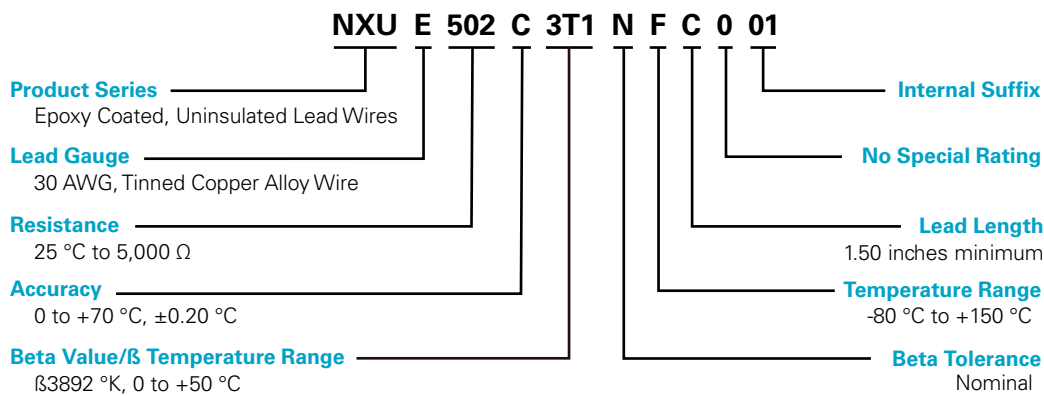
NXU E 502 C 3T1 N F C 0 01

Product Series
Epoxy Coated, Uninsulated Lead Wires

Lead Gauge
30 AWG, Tinned Copper Alloy Wire

Resistance
25 °C to 5,000 Ω

Accuracy
0 to +70 °C, ±0.20 °C

Beta Value/ß Temperature Range
ß3892 °K, 0 to +50 °C

Internal Suffix

No Special Rating

Lead Length
1.50 inches minimum

Temperature Range
-80 °C to +150 °C

Beta Tolerance
Nominal